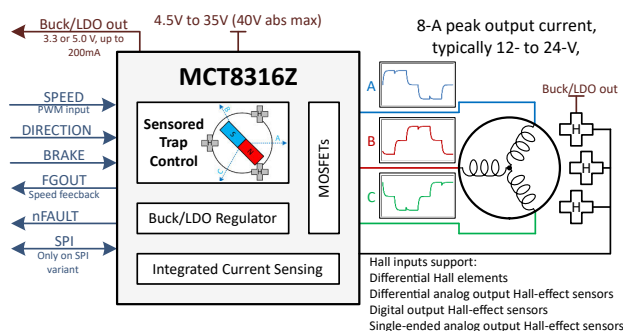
Buck/LDO out
3.3 or 5.0 V, up to 200mA

4.5V to 35V (40V abs max)

8-A peak output current, typically 12- to 24-V,

MCT8316Z

SPEED
PWM input

DIRECTION

BRAKE

FGOUT
Speed feecback

nFAULT

SPI
Only on SPI variant

Sensored Trap Control

S

N

MOSFETs

A

B

C

Buck/LDO out

Buck/LDO Regulator

Integrated Current Sensing

Hall inputs support:
Differential Hall elements
Differential analog output Hall-effect sensors
Digital output Hall-effect sensors
Single-ended analog output Hall-effect sensors